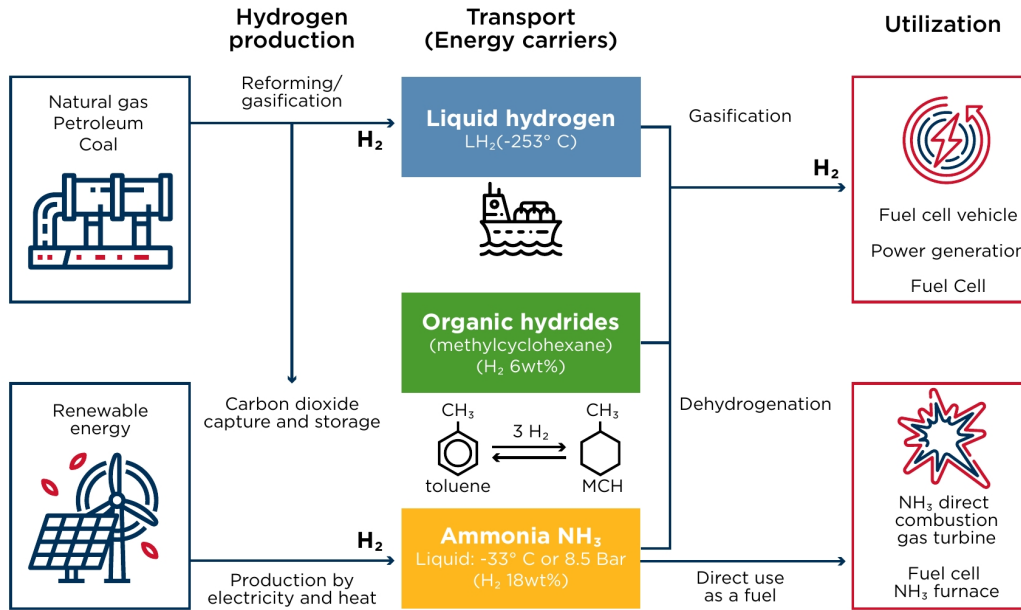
Hydrogen production

Transport (Energy carriers)

Utilization

Natural gas
Petroleum
Coal

Reforming/ gasification

$H_2$

Liquid hydrogen
$LH_2$(-253° C)

Gasification

$H_2$

Fuel cell vehicle
Power generation
Fuel Cell

Organic hydrides
(methylcyclohexane)
($H_2$ 6wt%)

Renewable energy

Carbon dioxide capture and storage

$CH_3$

$3 H_2$

$CH_3$

toluene

MCH

Dehydrogenation

$NH_3$ direct combustion gas turbine

Fuel cell
$NH_3$ furnace

$H_2$

Ammonia $NH_3$
Liquid: -33° C or 8.5 Bar
($H_2$ 18wt%)

Production by electricity and heat

Direct use as a fuel